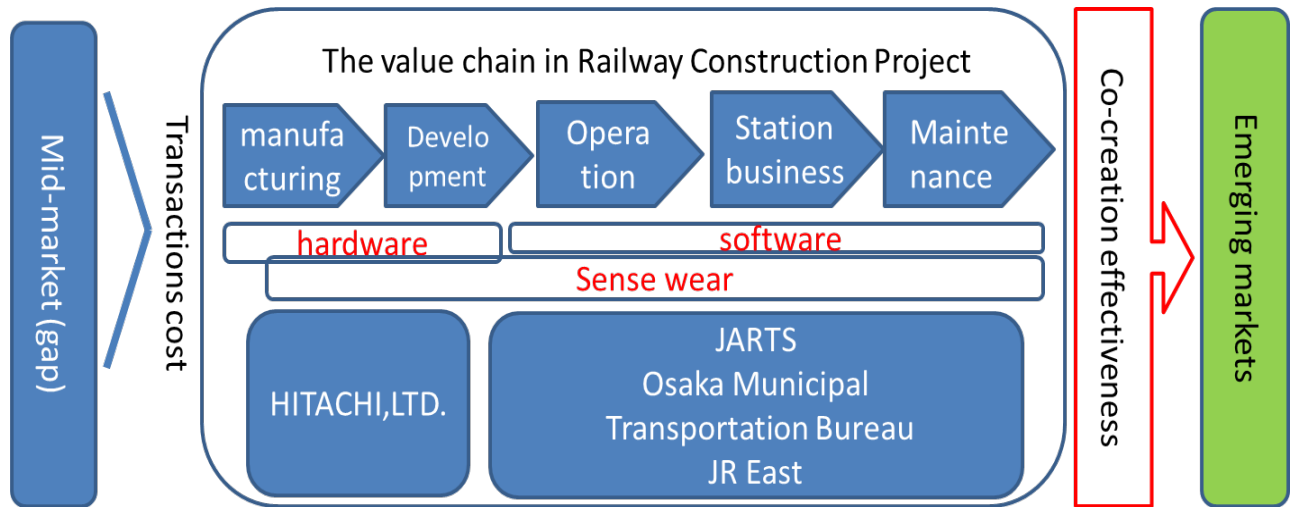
Mid-market (gap)

Transactions cost

The value chain in Railway Construction Project

manufacturing

Development

Operation

Station business

Maintenance

hardware

software

Sense wear

HITACHI,LTD.

JARTS
Osaka Municipal Transportation Bureau
JR East

Co-creation effectiveness

Emerging markets